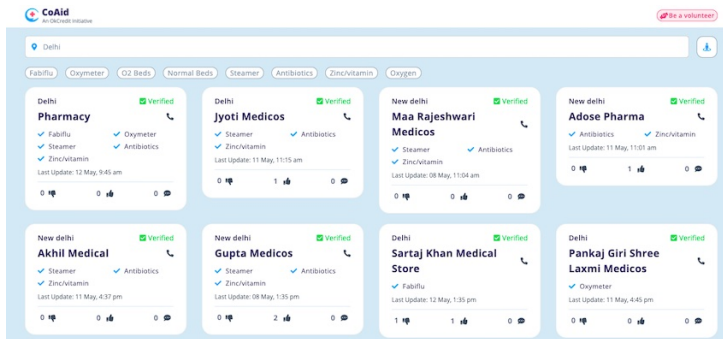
CoAid
An OkCredit Initiative

Be a volunteer

Delhi

Fabiflu Oxymeter O2 Beds Normal Beds Steamer Antibiotics Zinc/vitamin Oxygen

Delhi
Verified
Pharmacy
Fabiflu
Oxymeter
Steamer
Antibiotics
Zinc/vitamin
Last Update: 12 May, 9:45 am
0 0 0

Delhi
Verified
Jyoti Medicos
Steamer
Antibiotics
Zinc/vitamin
Last Update: 11 May, 11:15 am
0 1 0

New delhi
Verified
Maa Rajeshwari Medicos
Steamer
Antibiotics
Zinc/vitamin
Last Update: 08 May, 11:04 am
0 0 0

New delhi
Verified
Adose Pharma
Antibiotics
Zinc/vitamin
Last Update: 11 May, 11:01 am
0 1 0

New delhi
Verified
Akhil Medical
Steamer
Antibiotics
Zinc/vitamin
Last Update: 11 May, 4:37 pm
0 0 0

New delhi
Verified
Gupta Medicos
Steamer
Antibiotics
Zinc/vitamin
Last Update: 08 May, 1:35 pm
0 2 0

Delhi
Verified
Sartaj Khan Medical Store
Fabiflu
Last Update: 12 May, 1:35 pm
1 1 0

Delhi
Verified
Pankaj Giri Shree Laxmi Medicos
Oxymeter
Last Update: 11 May, 4:45 pm
0 0 0